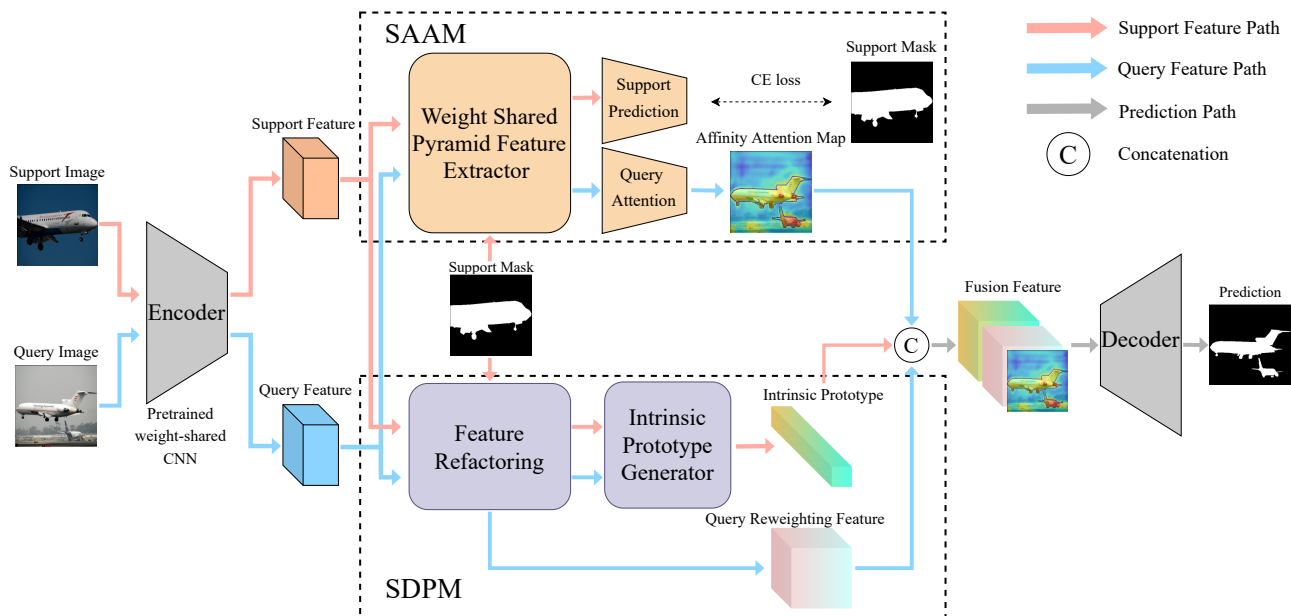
SAAM

Support Feature Path
Query Feature Path
Prediction Path
C Concatenation

Support Mask
CE loss
Support Prediction
Weight Shared Pyramid Feature Extractor
Query Attention
Affinity Attention Map
Support Feature
Support Image
Encoder
Query Image
Pretrained weight-shared CNN
Support Mask
Fusion Feature
C
Decoder
Prediction
Query Feature
Feature Refactoring
Intrinsic Prototype Generator
Intrinsic Prototype
Query Reweighting Feature
SDPM